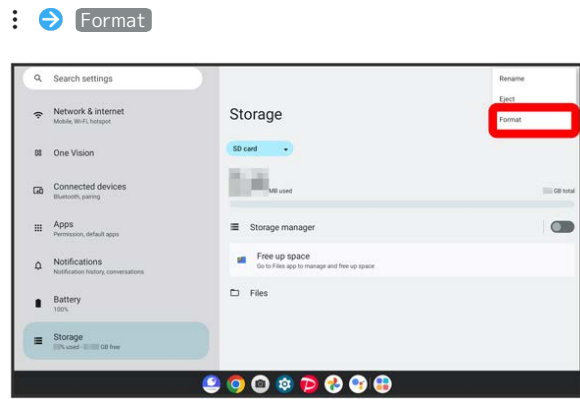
⋮ → Format

Search settings

Network & internet
Mobile, Wi-Fi, hotspot

One Vision

Connected devices
Bluetooth, pairing

Apps
Permission, default apps

Notifications
Notification history, conversations

Battery
100%

Storage
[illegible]% used - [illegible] GB free

Storage

SD card

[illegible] MB used

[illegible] GB total

Storage manager

Free up space
Go to Files app to manage and free up space

Files

Rename

Eject

Format